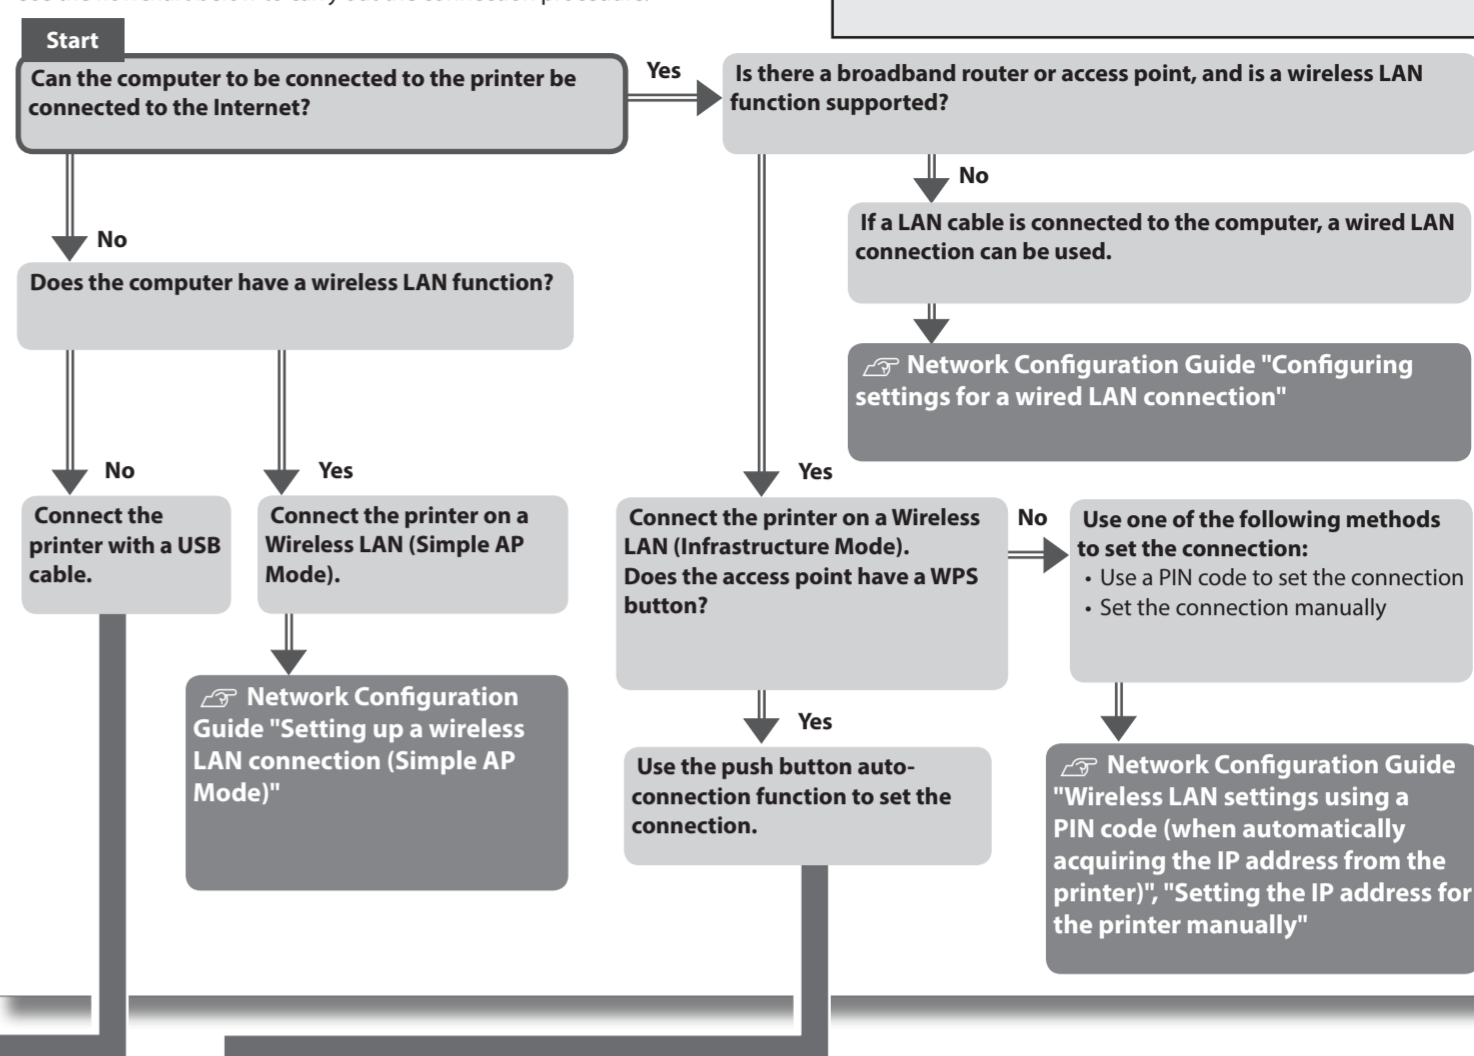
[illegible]

Start

Can the computer to be connected to the printer be connected to the Internet?

Yes

Is there a broadband router or access point, and is a wireless LAN function supported?

No

If a LAN cable is connected to the computer, a wired LAN connection can be used.

Network Configuration Guide "Configuring settings for a wired LAN connection"

No

Does the computer have a wireless LAN function?

No

Yes

Connect the printer with a USB cable.

Connect the printer on a Wireless LAN (Simple AP Mode).

Network Configuration Guide "Setting up a wireless LAN connection (Simple AP Mode)"

Yes

Connect the printer on a Wireless LAN (Infrastructure Mode). Does the access point have a WPS button?

No

Use one of the following methods to set the connection:
• Use a PIN code to set the connection
• Set the connection manually

Yes

Use the push button auto-connection function to set the connection.

Network Configuration Guide "Wireless LAN settings using a PIN code (when automatically acquiring the IP address from the printer)", "Setting the IP address for the printer manually"